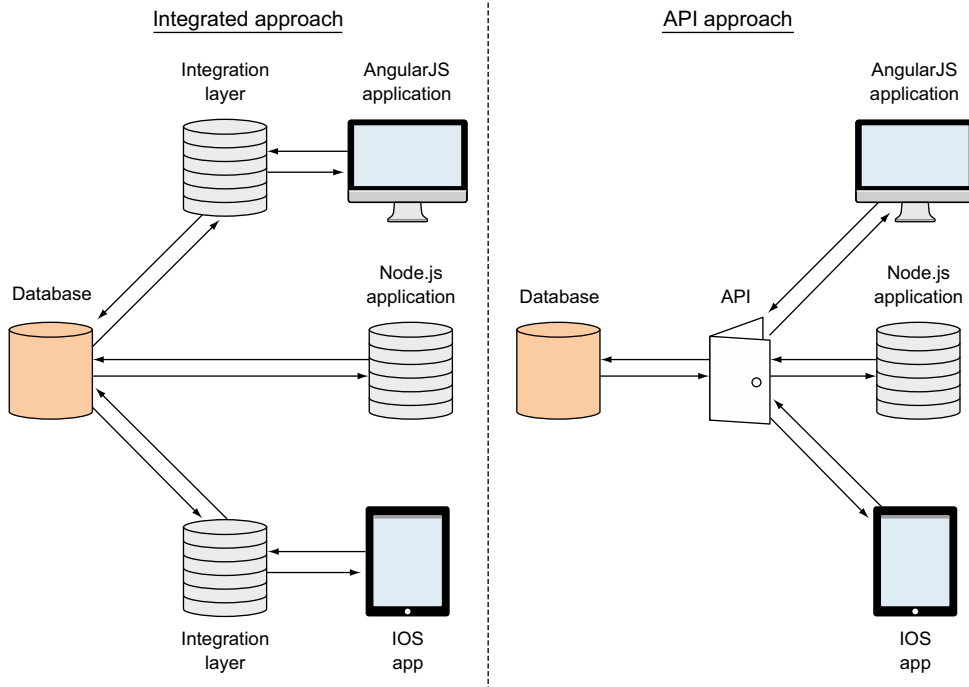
Integrated approach

Integration layer

AngularJS application

Database

Node.js application

Integration layer

IOS app

API approach

AngularJS application

Database

API

Node.js application

IOS app